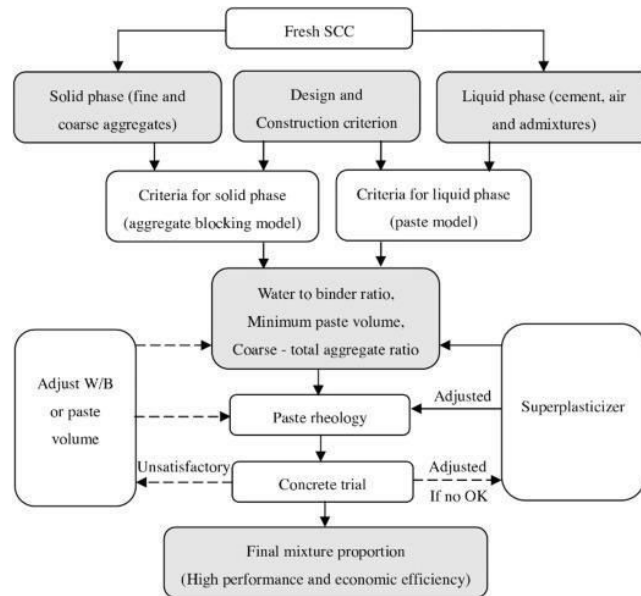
Fresh SCC

Solid phase (fine and coarse aggregates)

Design and Construction criterion

Liquid phase (cement, air and admixtures)

Criteria for solid phase (aggregate blocking model)

Criteria for liquid phase (paste model)

Water to binder ratio, Minimum paste volume, Coarse - total aggregate ratio

Adjust W/B or paste volume

Superplasticizer

Adjusted

Paste rheology

Unsatisfactory

Adjusted If no OK

Concrete trial

Final mixture proportion (High performance and economic efficiency)